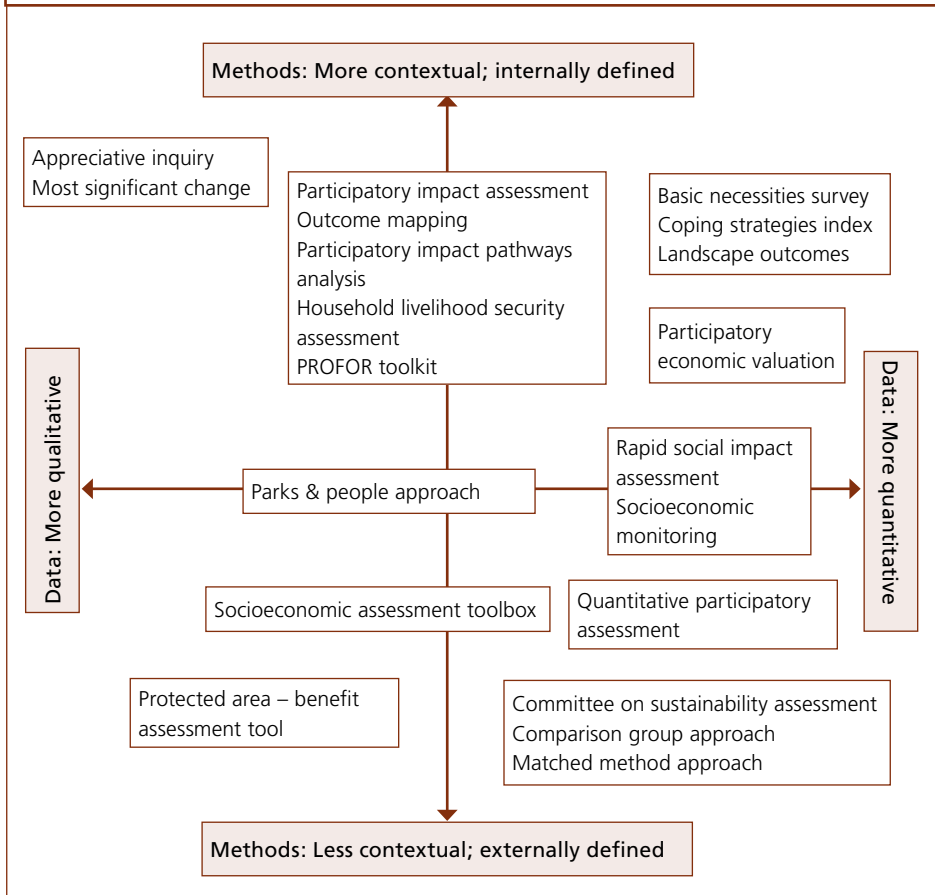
Methods: More contextual; internally defined

Appreciative inquiry
Most significant change

Participatory impact assessment
Outcome mapping
Participatory impact pathways analysis
Household livelihood security assessment
PROFOR toolkit

Basic necessities survey
Coping strategies index
Landscape outcomes

Participatory economic valuation

Data: More qualitative

Data: More quantitative

Parks & people approach

Rapid social impact assessment
Socioeconomic monitoring

Socioeconomic assessment toolbox

Quantitative participatory assessment

Protected area – benefit assessment tool

Committee on sustainability assessment
Comparison group approach
Matched method approach

Methods: Less contextual; externally defined